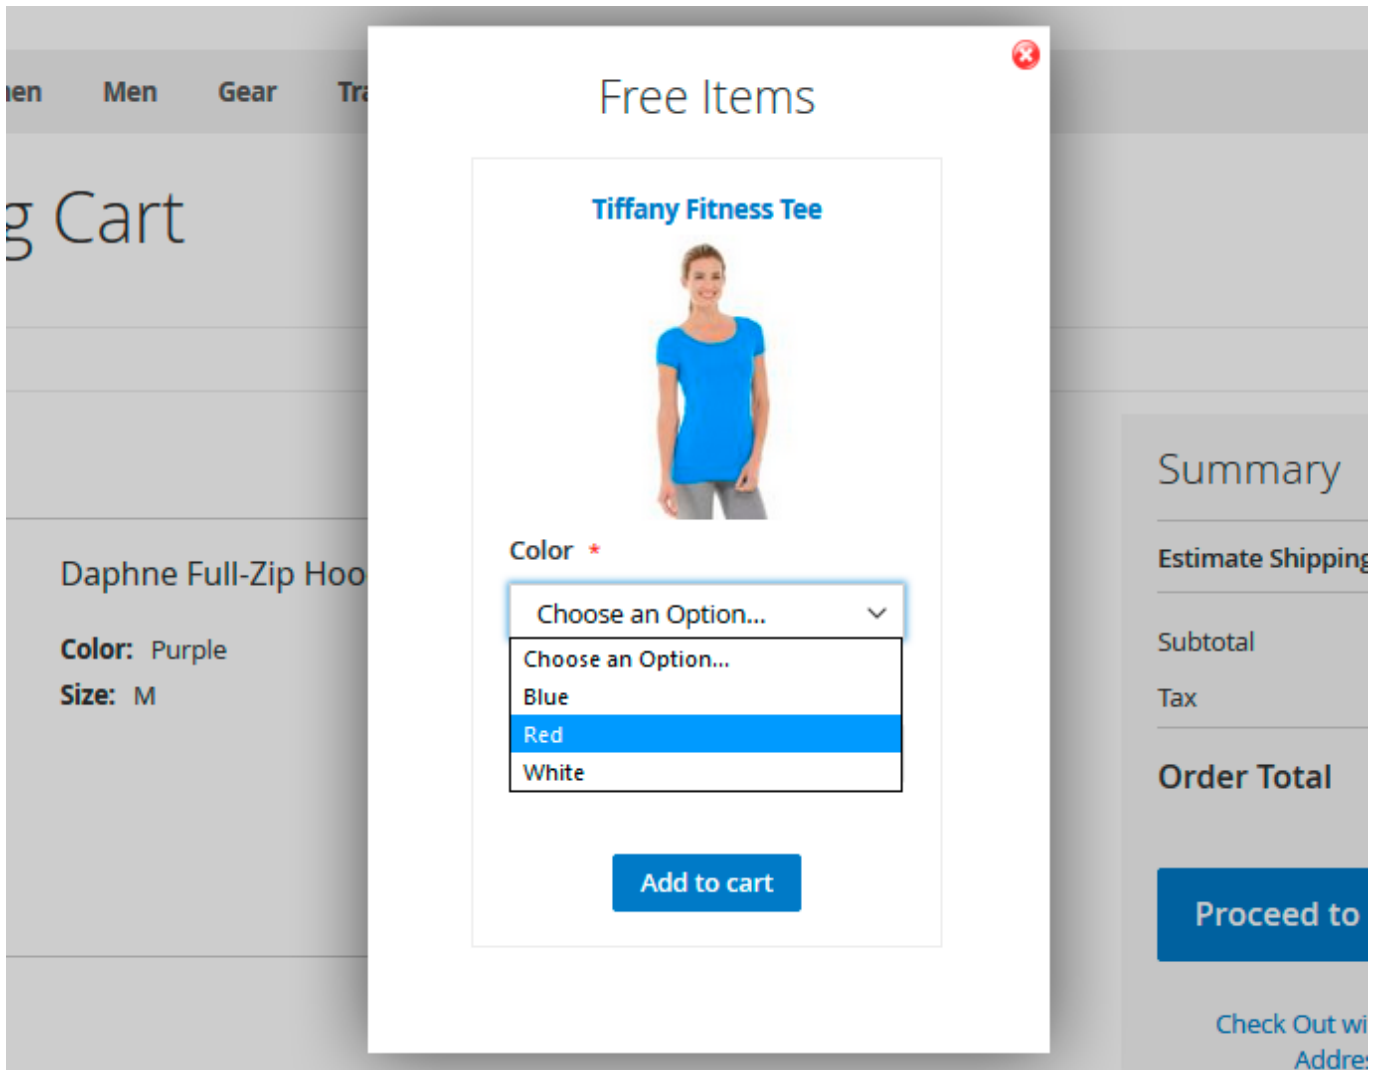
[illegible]en Men Gear Tr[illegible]

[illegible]g Cart

Daphne Full-Zip Hoo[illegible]

Color: Purple

Size: M

Free Items

Tiffany Fitness Tee

Color *

Choose an Option...

Choose an Option...

Blue

Red

White

Add to cart

Summary

Estimate Shipping

Subtotal

Tax

Order Total

Proceed to

Check Out wi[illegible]

Addre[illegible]